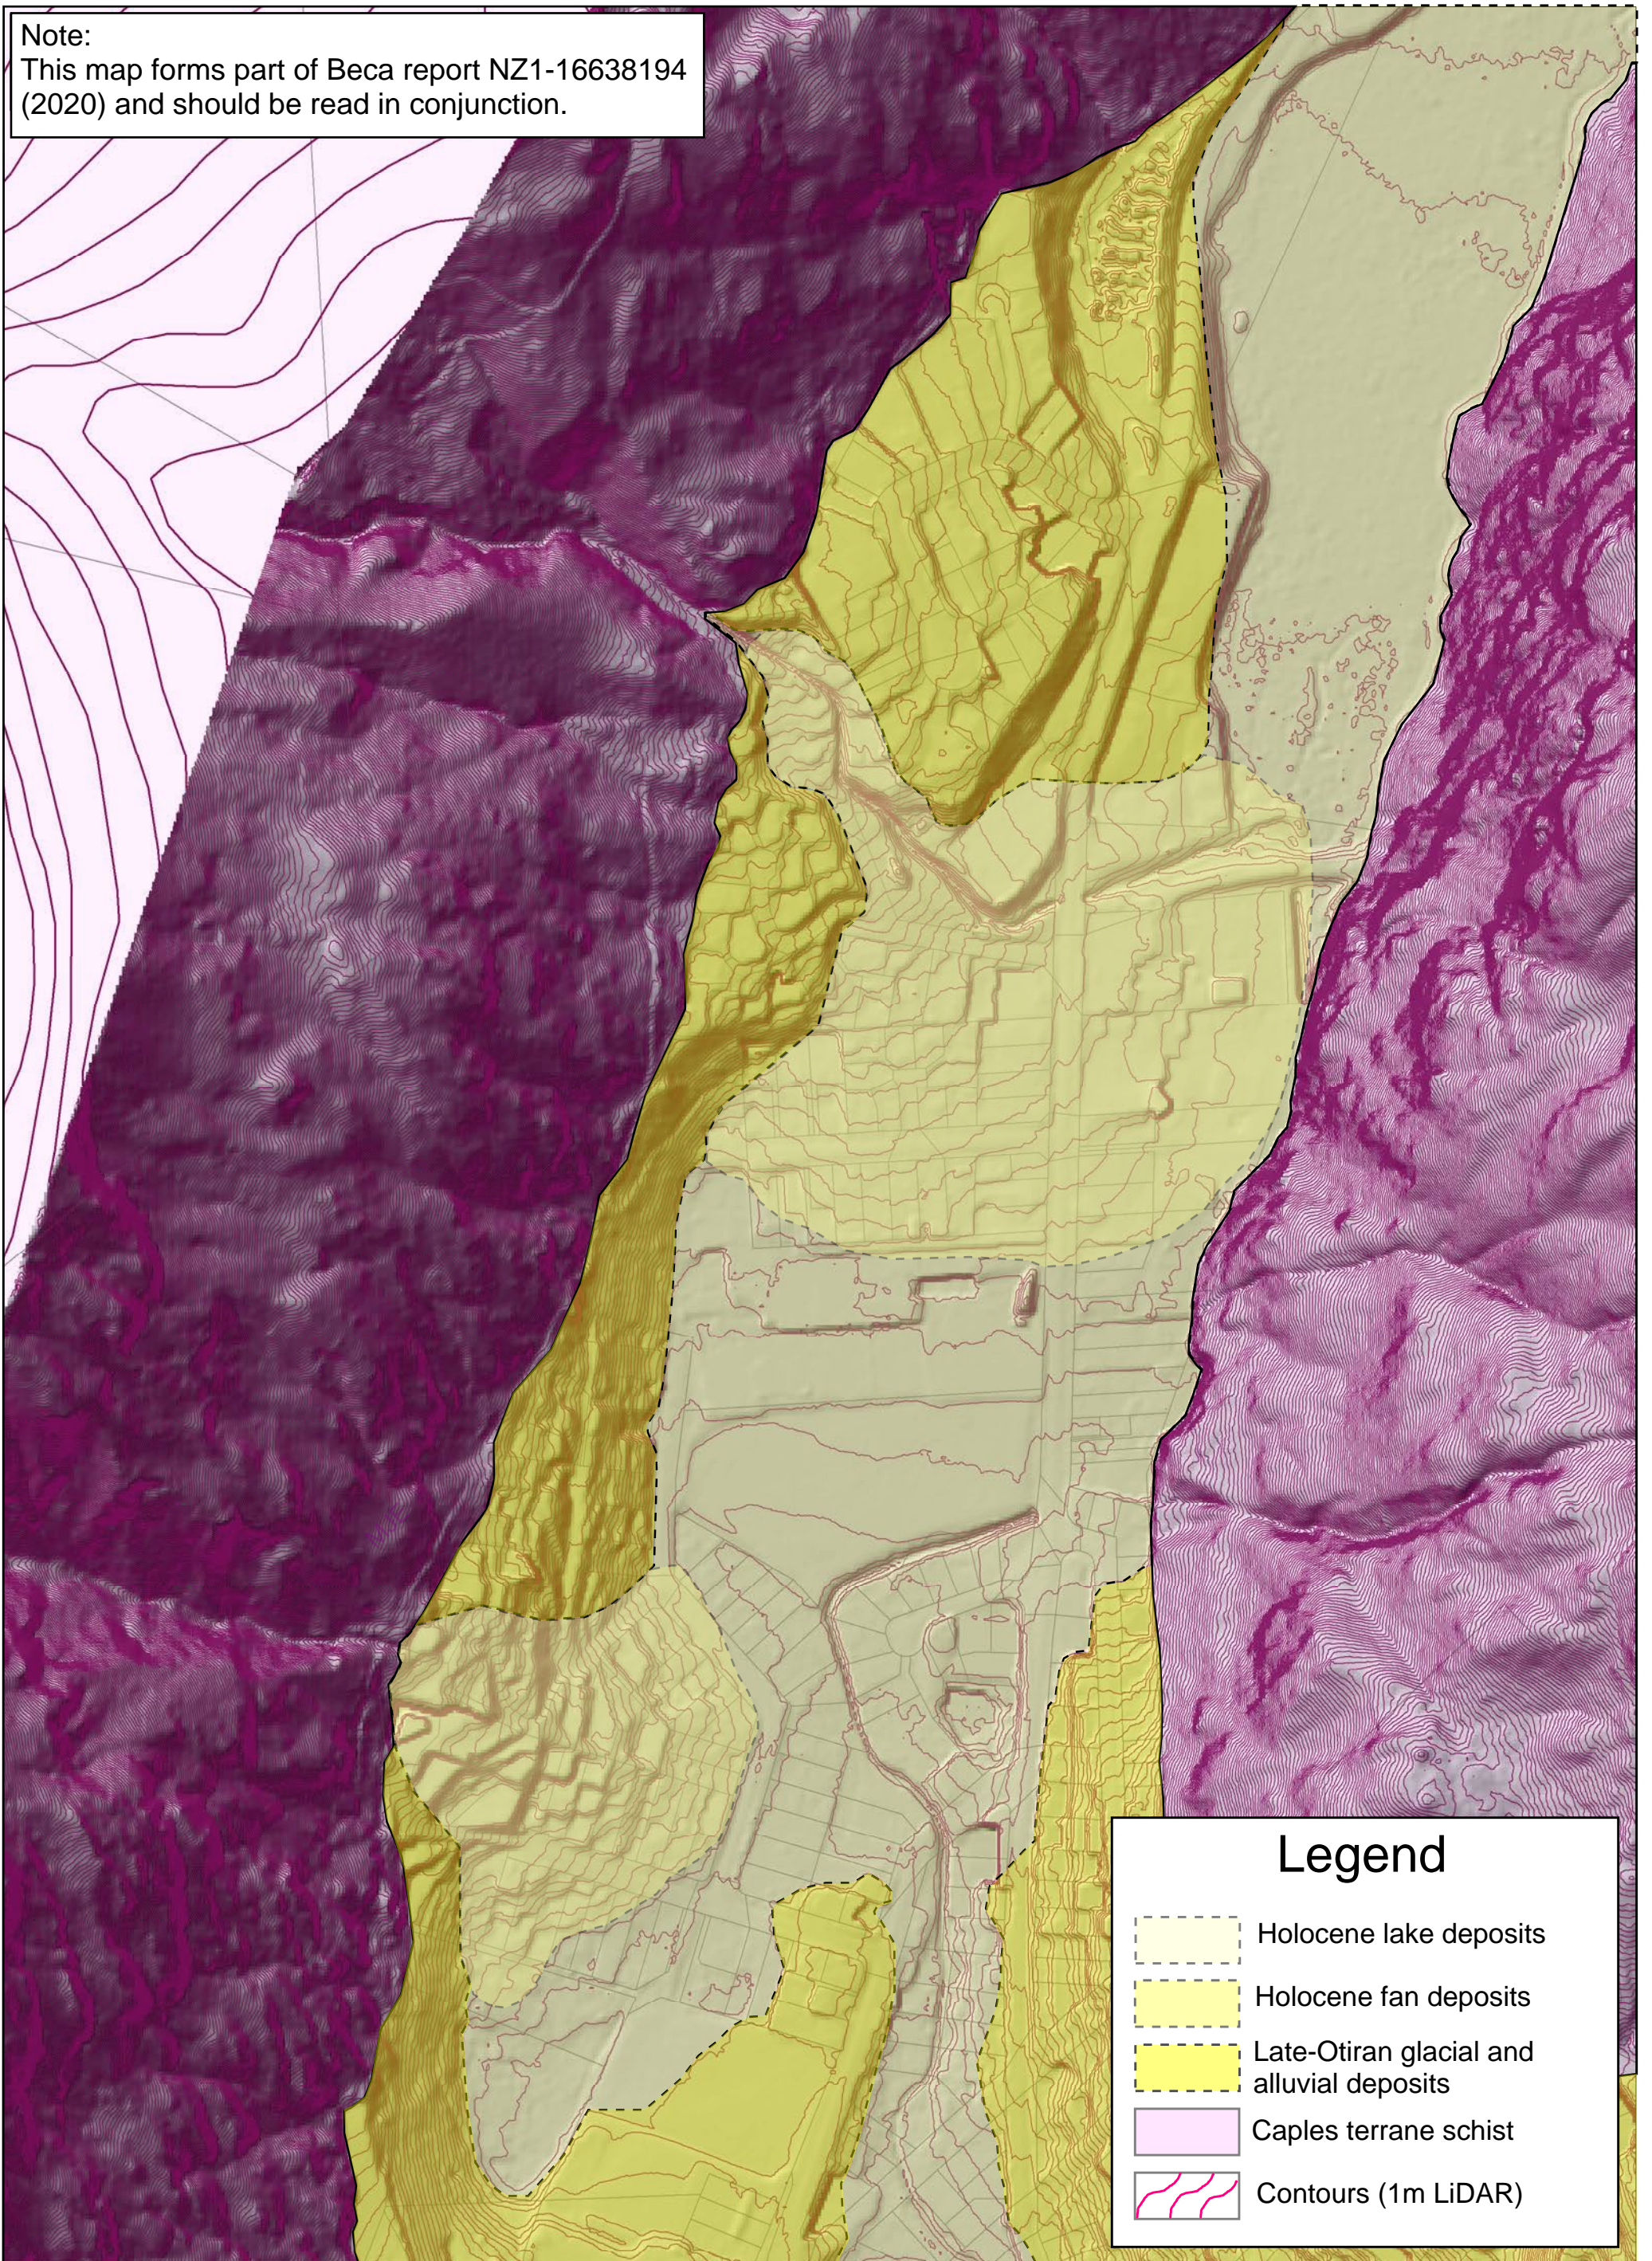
Note:
This map forms part of Beca report NZ1-16638194 (2020) and should be read in conjunction.

Legend
Holocene lake deposits
Holocene fan deposits
Late-Otiran glacial and alluvial deposits
Caples terrane schist
Contours (1m LiDAR)